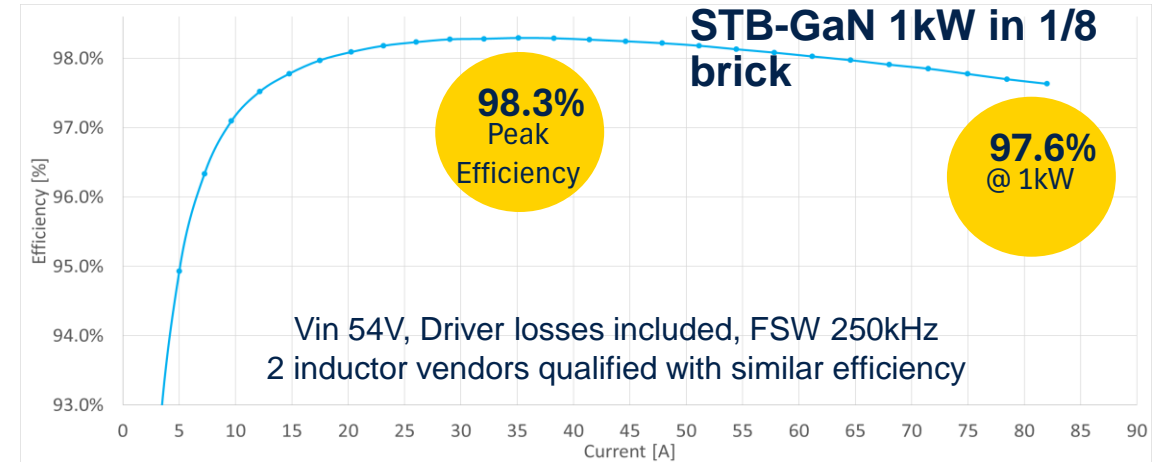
STB-GaN 1kW in 1/8 brick

98.3%
Peak Efficiency

97.6%
@ 1kW

Vin 54V, Driver losses included, FSW 250kHz
2 inductor vendors qualified with similar efficiency

Efficiency [%]

98.0%
97.0%
96.0%
95.0%
94.0%
93.0%

0 5 10 15 20 25 30 35 40 45 50 55 60 65 70 75 80 85 90
Current [A]